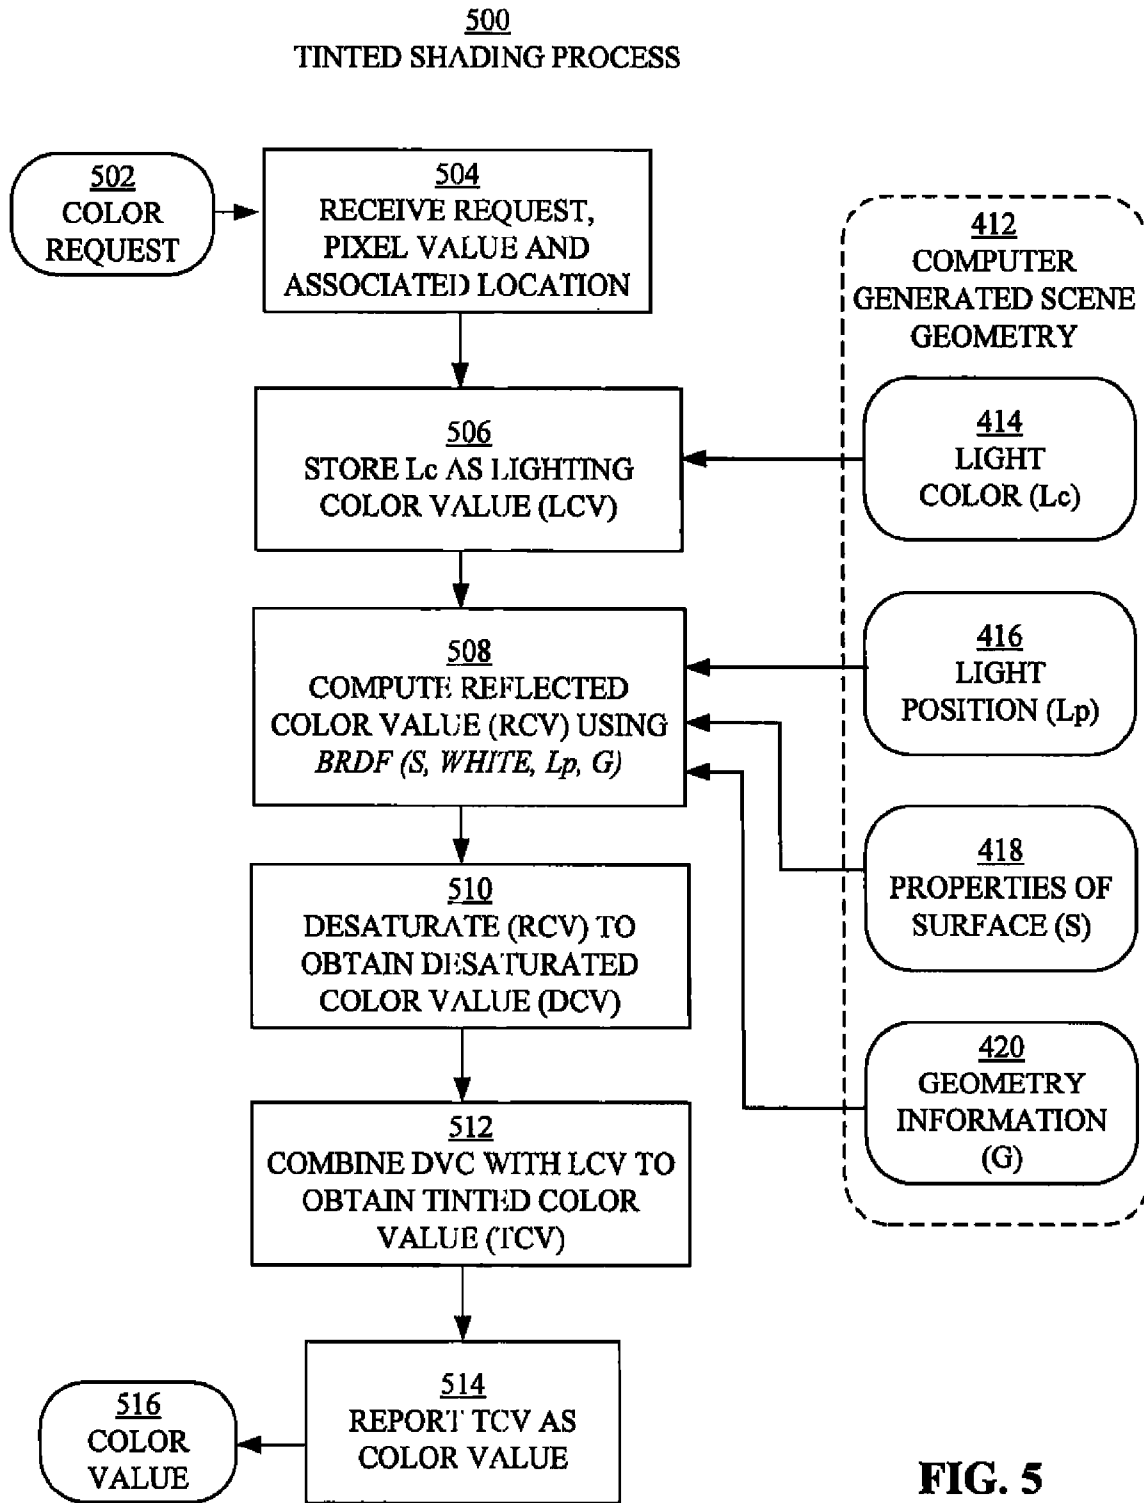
500
TINTED SHADING PROCESS

502
COLOR
REQUEST

504
RECEIVE REQUEST,
PIXEL VALUE AND
ASSOCIATED LOCATION

412
COMPUTER
GENERATED SCENE
GEOMETRY

506
STORE Lc AS LIGHTING
COLOR VALUE (LCV)

414
LIGHT
COLOR (Lc)

508
COMPUTE REFLECTED
COLOR VALUE (RCV) USING
BRDF (S, WHITE, Lp, G)

416
LIGHT
POSITION (Lp)

418
PROPERTIES OF
SURFACE (S)

510
DESATURATE (RCV) TO
OBTAIN DESATURATED
COLOR VALUE (DCV)

420
GEOMETRY
INFORMATION
(G)

512
COMBINE DVC WITH LCV TO
OBTAIN TINTED COLOR
VALUE (TCV)

514
REPORT TCV AS
COLOR VALUE

516
COLOR
VALUE

FIG. 5